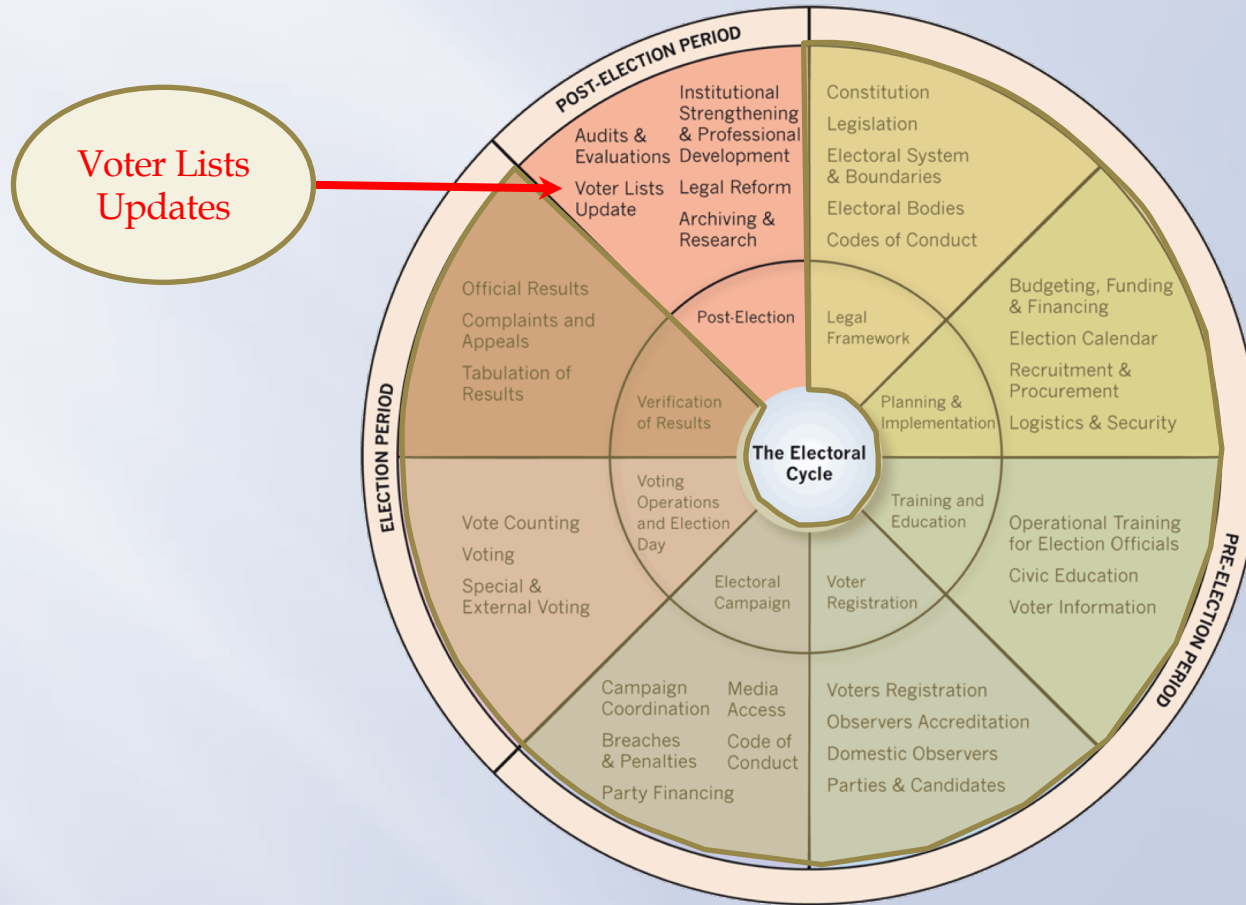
Voter Lists Updates

POST-ELECTION PERIOD

Audits & Evaluations

Voter Lists Update

Institutional Strengthening & Professional Development

Legal Reform

Archiving & Research

Constitution

Legislation

Electoral System & Boundaries

Electoral Bodies

Codes of Conduct

Budgeting, Funding & Financing

Election Calendar

Recruitment & Procurement

Logistics & Security

ELECTION PERIOD

Official Results

Complaints and Appeals

Tabulation of Results

Post-Election

Legal Framework

Verification of Results

Planning & Implementation

The Electoral Cycle

Voting Operations and Election Day

Training and Education

Electoral Campaign

Voter Registration

Vote Counting

Voting

Special & External Voting

Operational Training for Election Officials

Civic Education

Voter Information

PRE-ELECTION PERIOD

Campaign Coordination

Breaches & Penalties

Party Financing

Media Access

Code of Conduct

Voters Registration

Observers Accreditation

Domestic Observers

Parties & Candidates